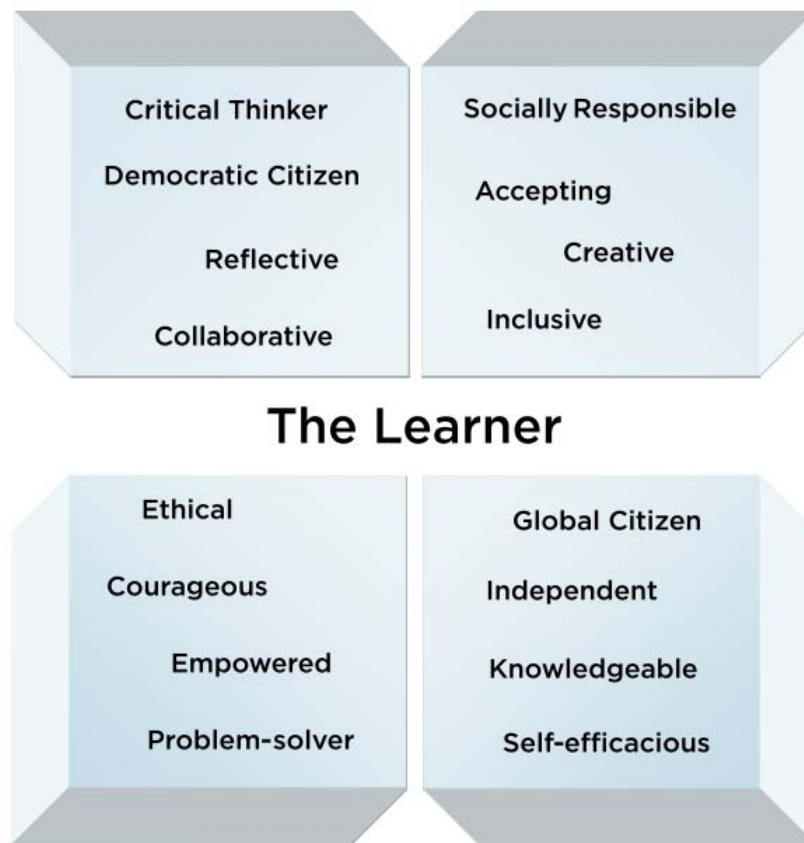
Critical Thinker

Democratic Citizen

Reflective

Collaborative

Socially Responsible

Accepting

Creative

Inclusive

The Learner

Ethical

Courageous

Empowered

Problem-solver

Global Citizen

Independent

Knowledgeable

Self-efficacious